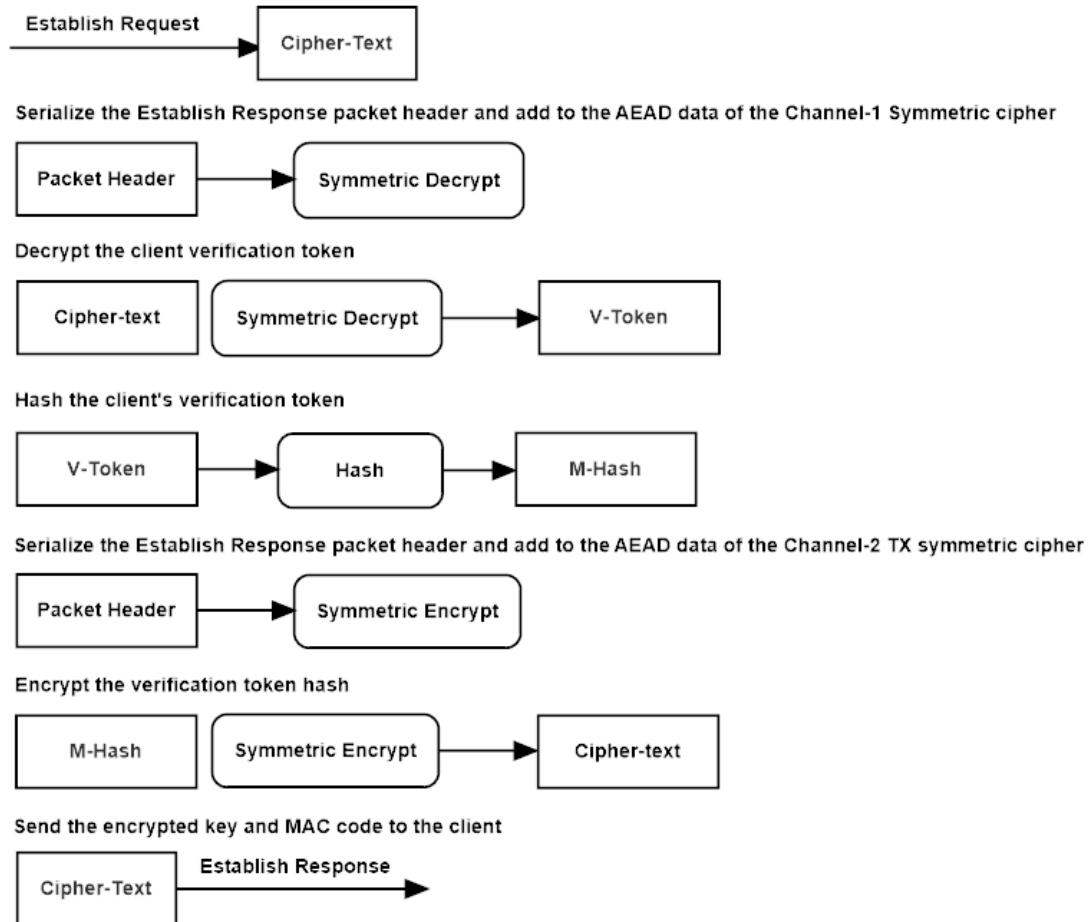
Establish Request

Cipher-Text

Serialize the Establish Response packet header and add to the AEAD data of the Channel-1 Symmetric cipher

Packet Header

Symmetric Decrypt

Decrypt the client verification token

Cipher-text

Symmetric Decrypt

V-Token

Hash the client's verification token

V-Token

Hash

M-Hash

Serialize the Establish Response packet header and add to the AEAD data of the Channel-2 TX symmetric cipher

Packet Header

Symmetric Encrypt

Encrypt the verification token hash

M-Hash

Symmetric Encrypt

Cipher-text

Send the encrypted key and MAC code to the client

Cipher-Text

Establish Response